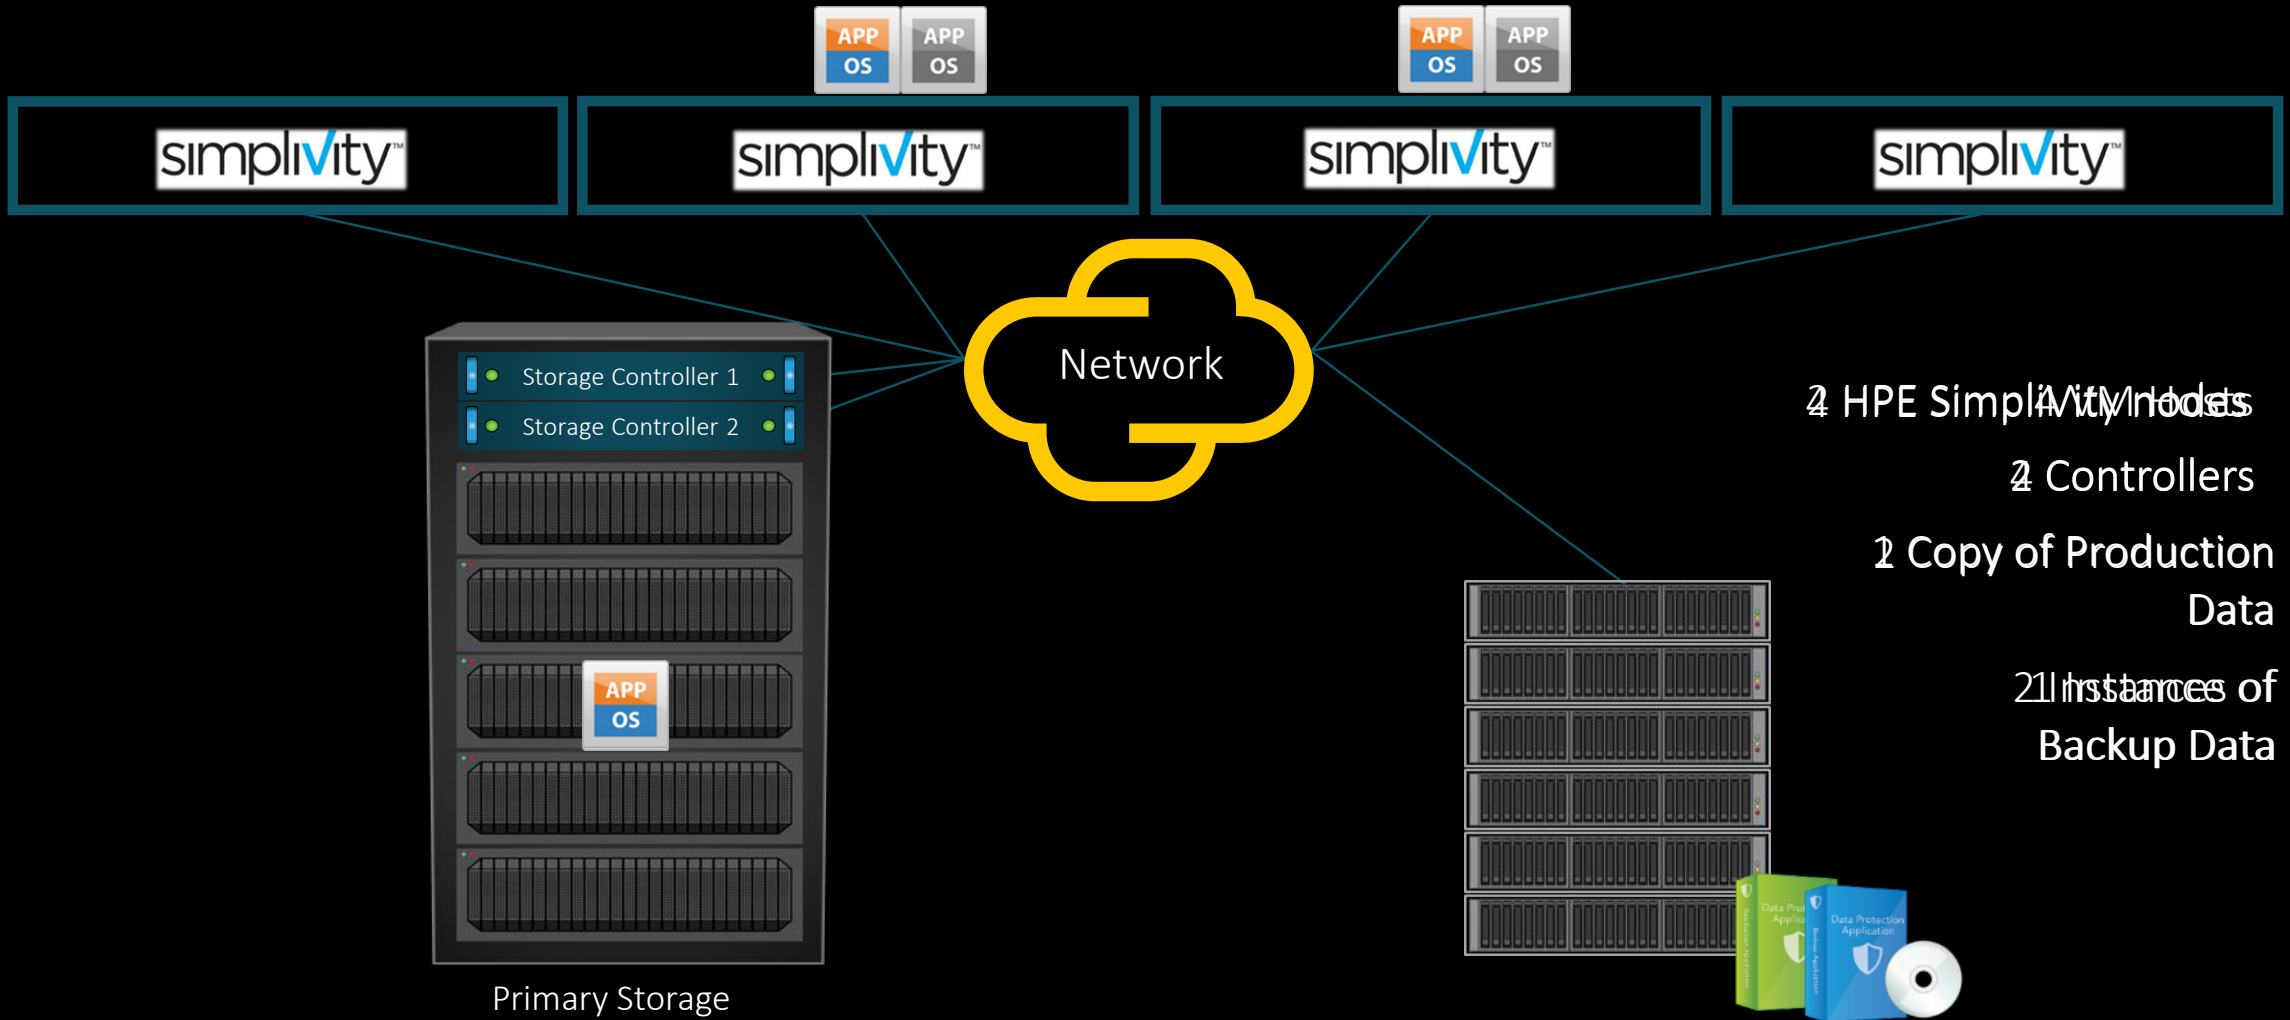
APP
OS
APP
OS
APP
OS
APP
OS

simplivity
simplivity
simplivity
simplivity

Network

Storage Controller 1
Storage Controller 2

APP
OS

Primary Storage

4 HPE SimpliVity nodes

4 Controllers

2 Copy of Production Data

21 Instances of Backup Data

Data Protection Application
Data Protection Application